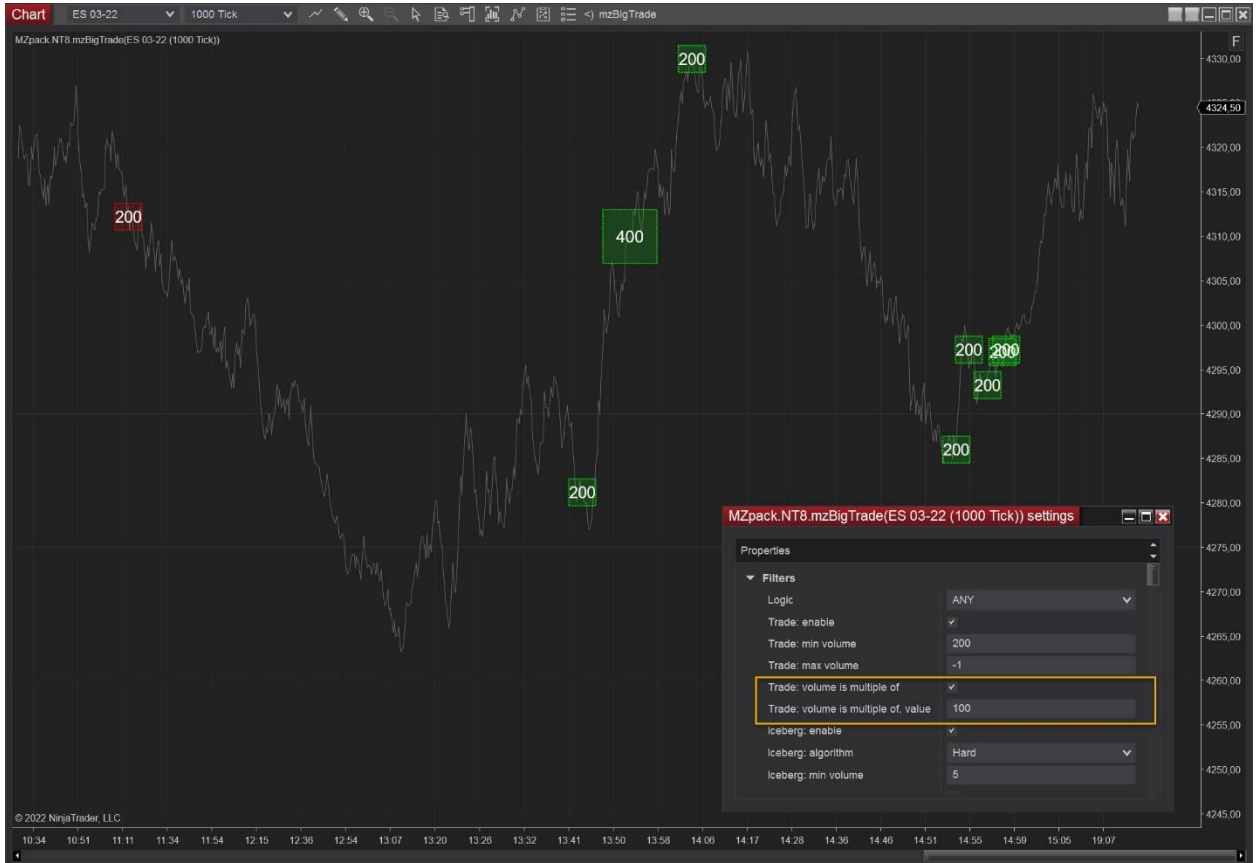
Chart ES 03-22 1000 Tick mzBigTrade

MZpack.NT8.mzBigTrade(ES 03-22 (1000 Tick))

200
400
200
200
200
200
200
200
200

F
4330,00
4324,50
4320,00
4315,00
4310,00
4305,00
4300,00
4295,00
4290,00
4285,00
4280,00
4275,00
4270,00
4265,00
4260,00
4255,00
4250,00
4245,00

MZpack.NT8.mzBigTrade(ES 03-22 (1000 Tick)) settings

Properties

Filters

| | |
|---|---|
| Logic | ANY |
| Trade: enable | ✓ |
| Trade: min volume | 200 |
| Trade: max volume | -1 |
| Trade: volume is multiple of | ✓ |
| Trade: volume is multiple of, value | 100 |
| Iceberg: enable | ✓ |
| Iceberg: algorithm | Hard |
| Iceberg: min volume | 5 |

© 2022 NinjaTrader, LLC

10:34 10:51 11:11 11:34 11:54 12:15 12:36 12:54 13:07 13:20 13:26 13:32 13:41 13:50 13:58 14:06 14:17 14:28 14:36 14:46 14:51 14:55 14:59 15:05 19:07